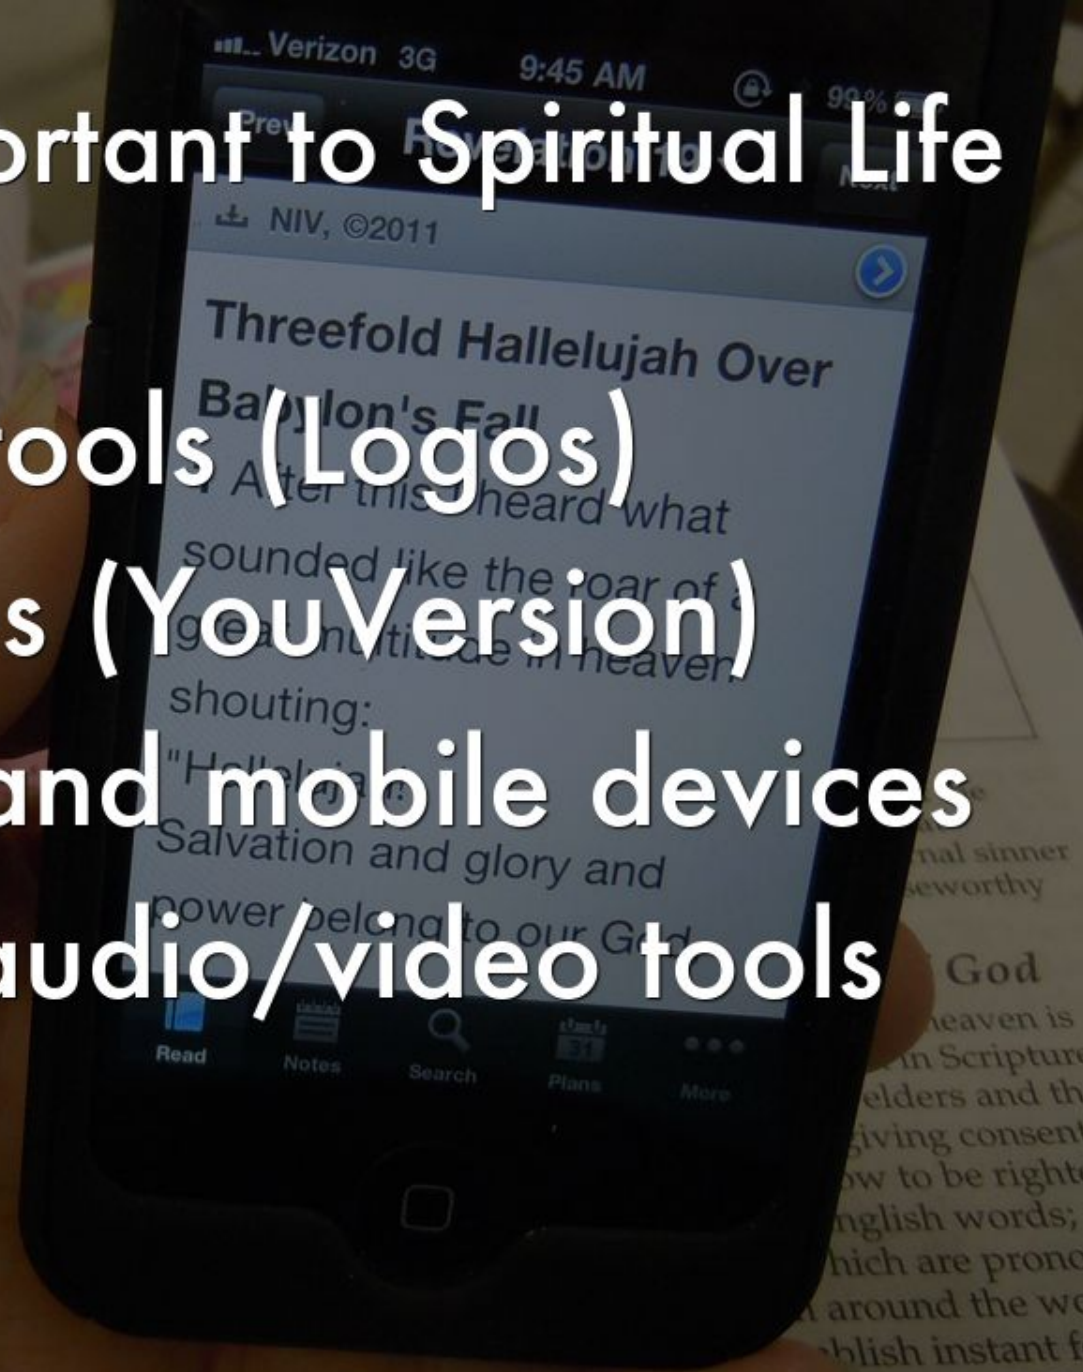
ortant to Spiritual Life

ools (Logos)

s (YouVersion)

and mobile devices

audio/video tools

Verizon 3G 9:45 AM 99%

Prev Revelation 19 Next

NIV, ©2011

Threefold Hallelujah Over Babylon's Fall

1 After this I heard what sounded like the roar of a great multitude in heaven shouting:

"Hallelujah!
Salvation and glory and power belong to our God,

Read Notes Search Plans More

nal sinner
seworthy

God
heaven is
in Scripture
elders and th
giving consent
w to be right
nglish words;
hich are pron
around the w
blish instant f